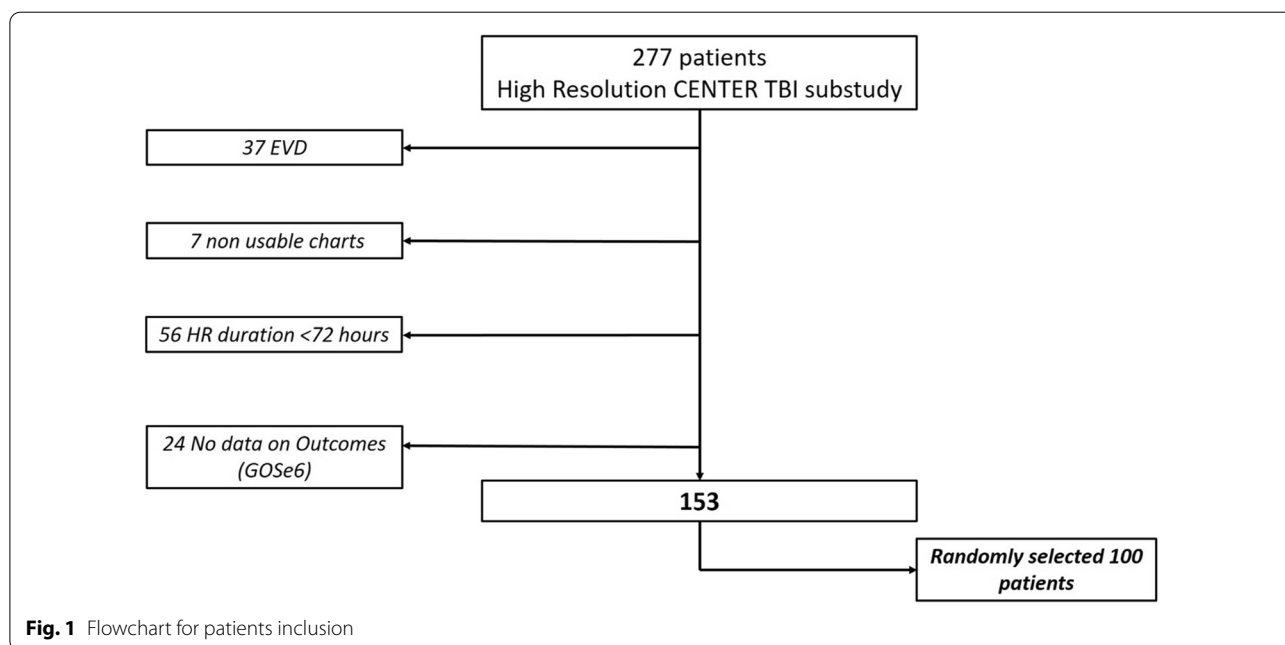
277 patients
High Resolution CENTER TBI substudy

37 EVD

7 non usable charts

56 HR duration <72 hours

24 No data on Outcomes (GOSe6)

153

Randomly selected 100 patients

**Fig. 1** Flowchart for patients inclusion